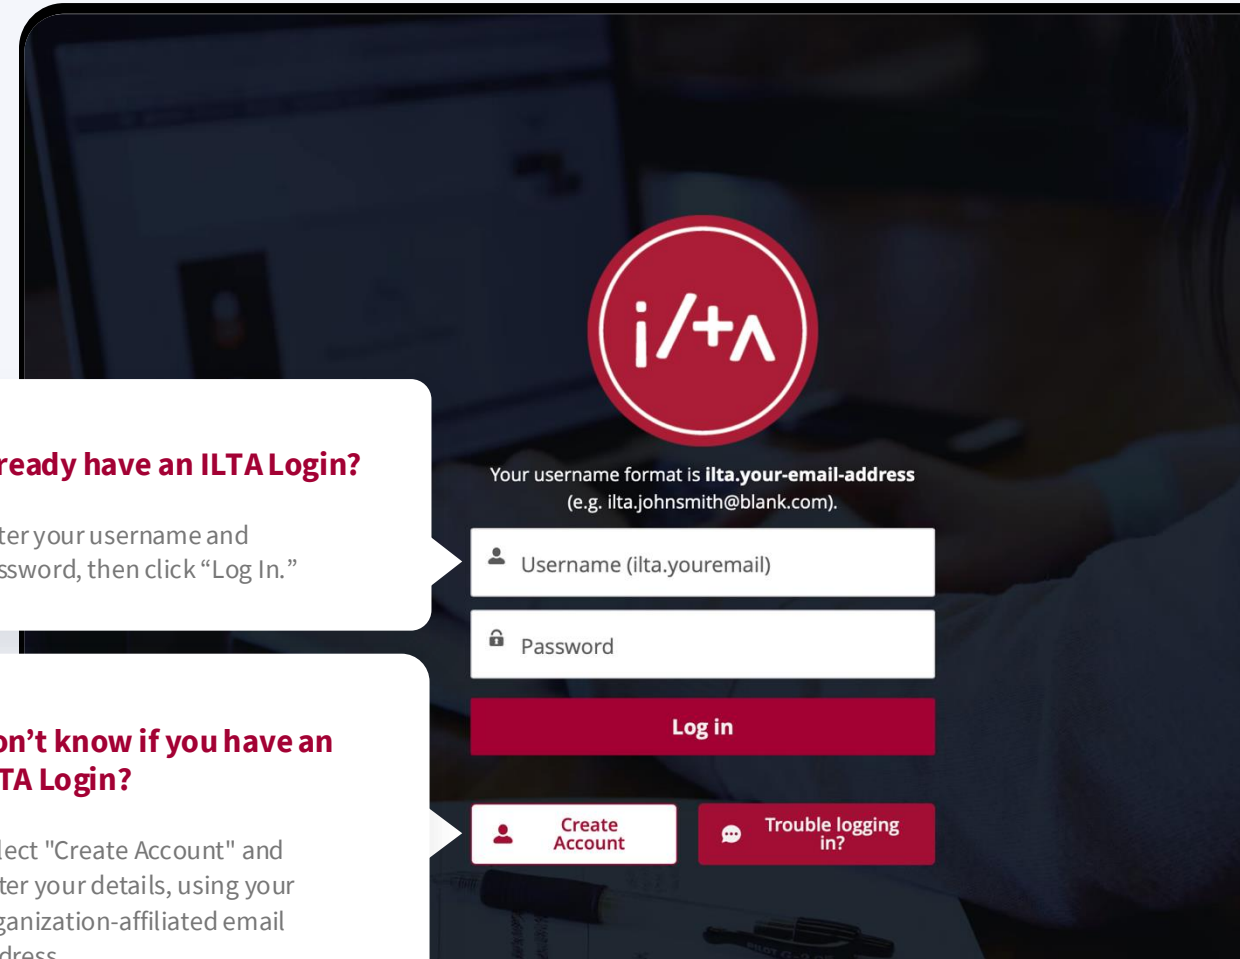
ready have an ILTA Login?

ter your username and ssword, then click "Log In."

on't know if you have an TA Login?

lect "Create Account" and ter your details, using your ganization-affiliated email dress

i/+Λ

Your username format is **ilta.your-email-address** (e.g. ilta.johnsmith@blank.com).

Username (ilta.youremail)

Password

Log in

Create Account

Trouble logging in?